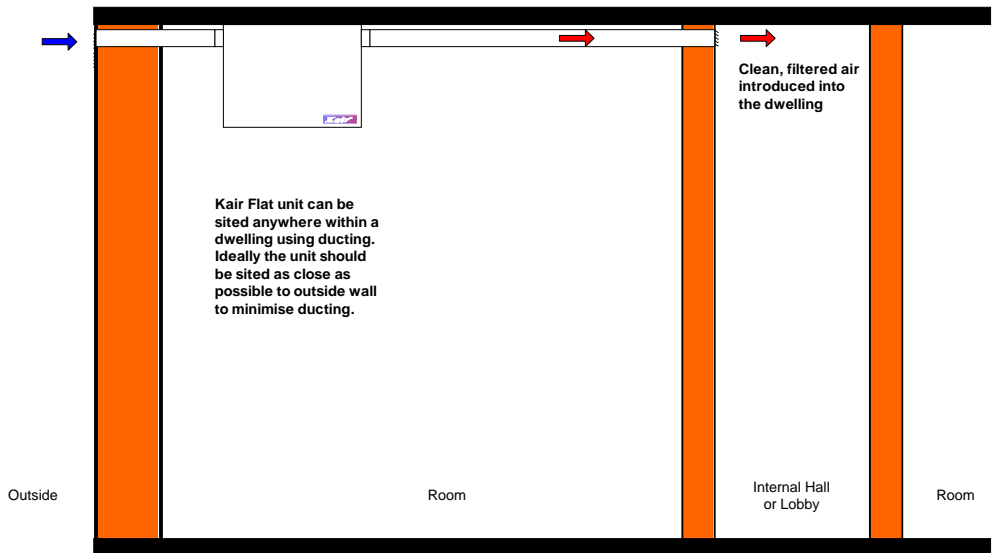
Kair

Clean, filtered air introduced into the dwelling

Kair Flat unit can be sited anywhere within a dwelling using ducting. Ideally the unit should be sited as close as possible to outside wall to minimise ducting.

Outside

Room

Internal Hall or Lobby

Room